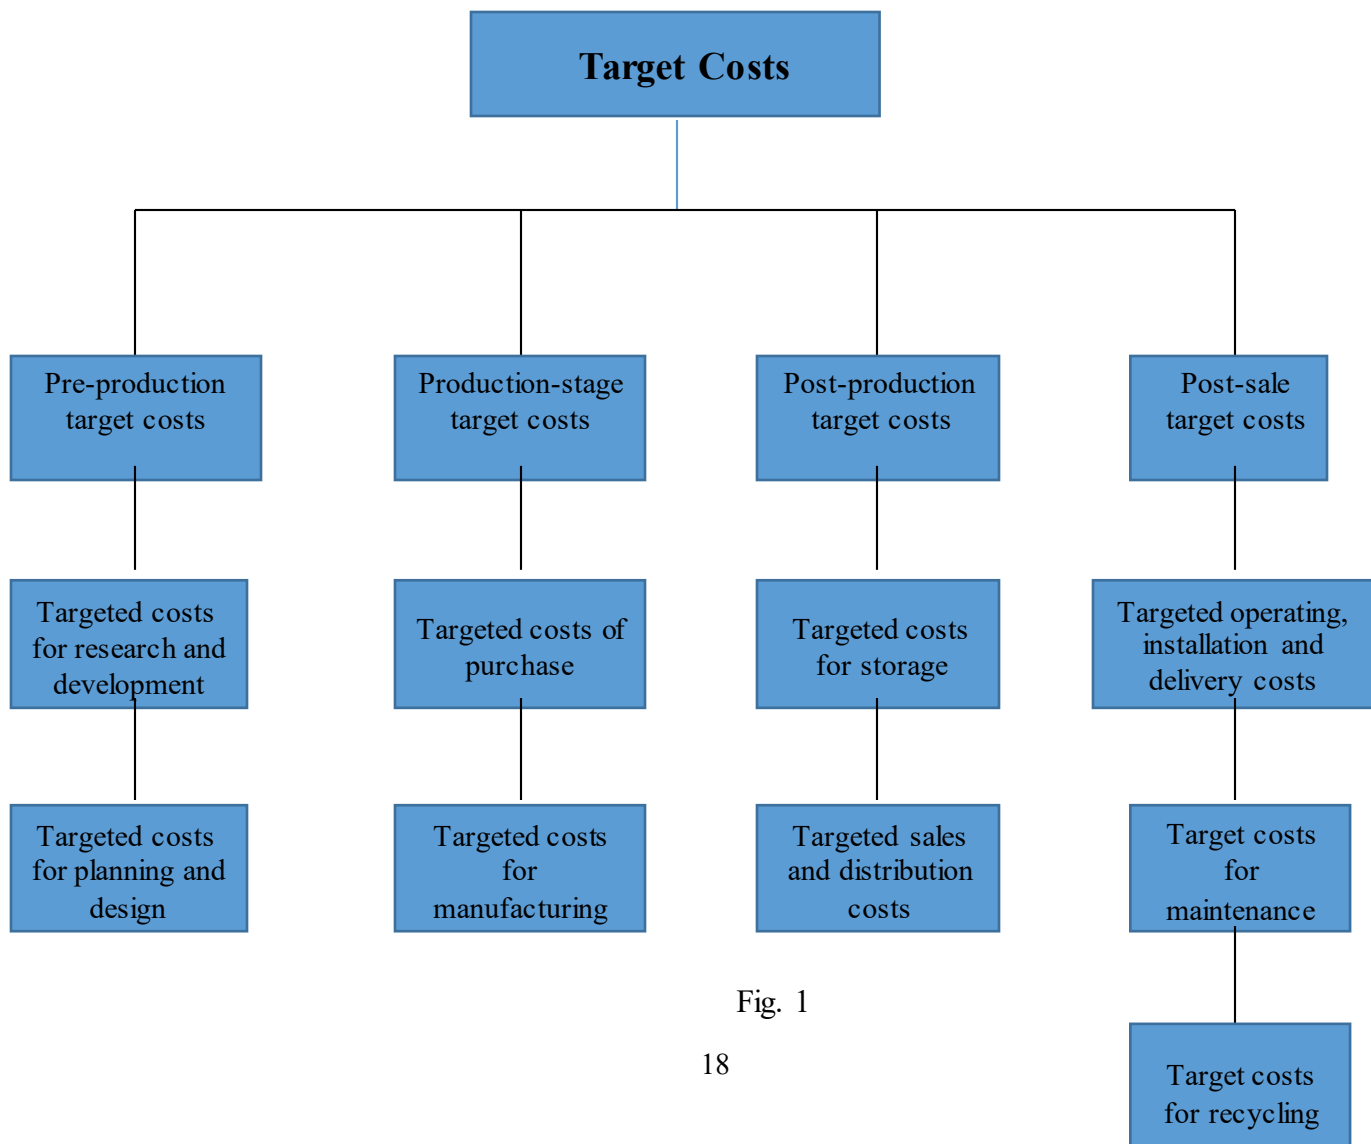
Target Costs

Pre-production target costs

Targeted costs for research and development

Targeted costs for planning and design

Production-stage target costs

Targeted costs of purchase

Targeted costs for manufacturing

Post-production target costs

Targeted costs for storage

Targeted sales and distribution costs

Post-sale target costs

Targeted operating, installation and delivery costs

Target costs for maintenance

Target costs for recycling

Fig. 1

18